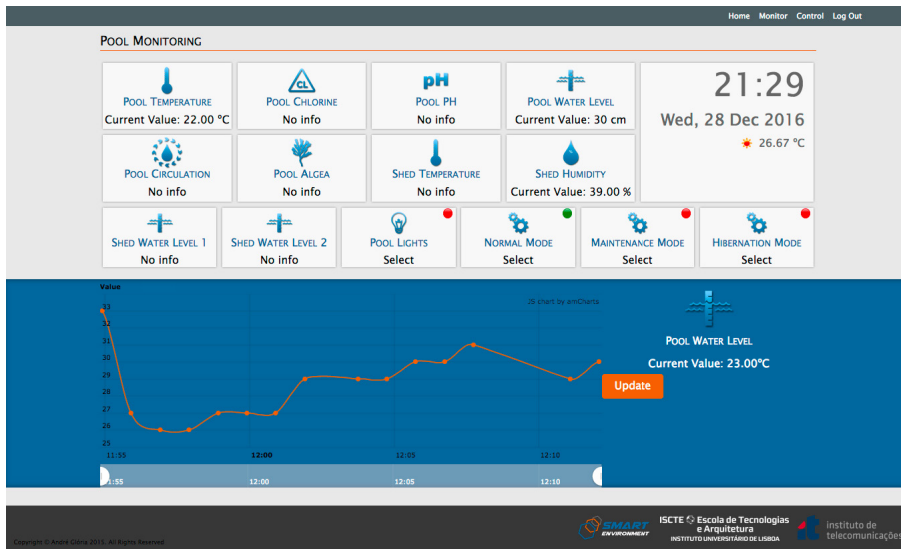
Home Monitor Control Log Out

Pool Monitoring

Pool Temperature
Current Value: 22.00 °C

CL
Pool Chlorine
No info

pH
Pool PH
No info

Pool Water Level
Current Value: 30 cm

21:29
Wed, 28 Dec 2016
26.67 °C

Pool Circulation
No info

Pool Algea
No info

Shed Temperature
No info

Shed Humidity
Current Value: 39.00 %

Shed Water Level 1
No info

Shed Water Level 2
No info

Pool Lights
Select

Normal Mode
Select

Maintenance Mode
Select

Hibernation Mode
Select

Value
JS chart by amCharts
33
32
31
30
29
28
27
26
25
11:55
12:00
12:05
12:10
11:55
12:00
12:05
12:10

Pool Water Level
Current Value: 23.00°C
Update

Copyright © André Glória 2015. All Rights Reserved
SMART ENVIRONMENT
ISCTE Escola de Tecnologias e Arquitetura
INSTITUTO UNIVERSITÁRIO DE LISBOA
instituto de telecomunicações